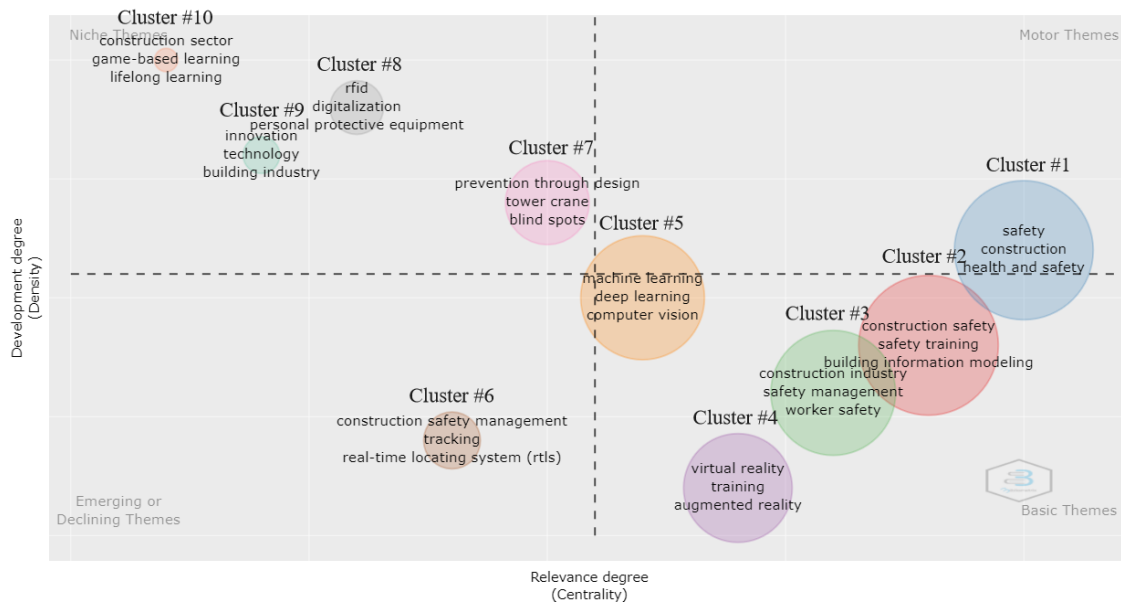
Cluster #10
Niche Themes
construction sector
game-based learning
lifelong learning

Cluster #8
rfid
digitalization
personal protective equipment

Cluster #9
innovation
technology
building industry

Motor Themes

Cluster #7
prevention through design
tower crane
blind spots

Cluster #1
safety
construction
health and safety

Cluster #5
machine learning
deep learning
computer vision

Cluster #2
construction safety
safety training
building information modeling

Cluster #3
construction industry
safety management
worker safety

Cluster #6
construction safety management
tracking
real-time locating system (rtls)

Cluster #4
virtual reality
training
augmented reality

Emerging or
Declining Themes

Basic Themes

Development degree
(Density)

Relevance degree
(Centrality)